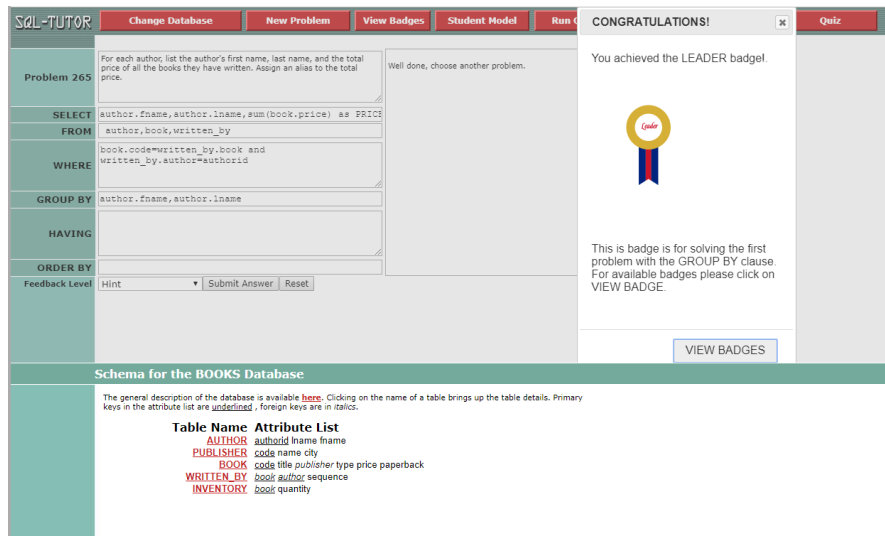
SQL-TUTOR

Change Database | New Problem | View Badges | Student Model | Run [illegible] | Quiz

Problem 265

For each author, list the author's first name, last name, and the total price of all the books they have written. Assign an alias to the total price.

Well done, choose another problem.

SELECT author.fname,author.lname,sum(book.price) as PRICE

FROM author,book,written_by

WHERE book.code=written_by.book and written_by.author=authorid

GROUP BY author.fname,author.lname

HAVING

ORDER BY

Feedback Level Hint Submit Answer Reset

CONGRATULATIONS!

You achieved the LEADER badge!.

Leader

This is badge is for solving the first problem with the GROUP BY clause. For available badges please click on VIEW BADGE.

VIEW BADGES

Schema for the BOOKS Database

The general description of the database is available here. Clicking on the name of a table brings up the table details. Primary keys in the attribute list are underlined , foreign keys are in italics.

| Table Name | Attribute List |
|---|---|
| AUTHOR | authorid lname fname |
| PUBLISHER | code name city |
| BOOK | code title publisher type price paperback |
| WRITTEN_BY | book author sequence |
| INVENTORY | book quantity |